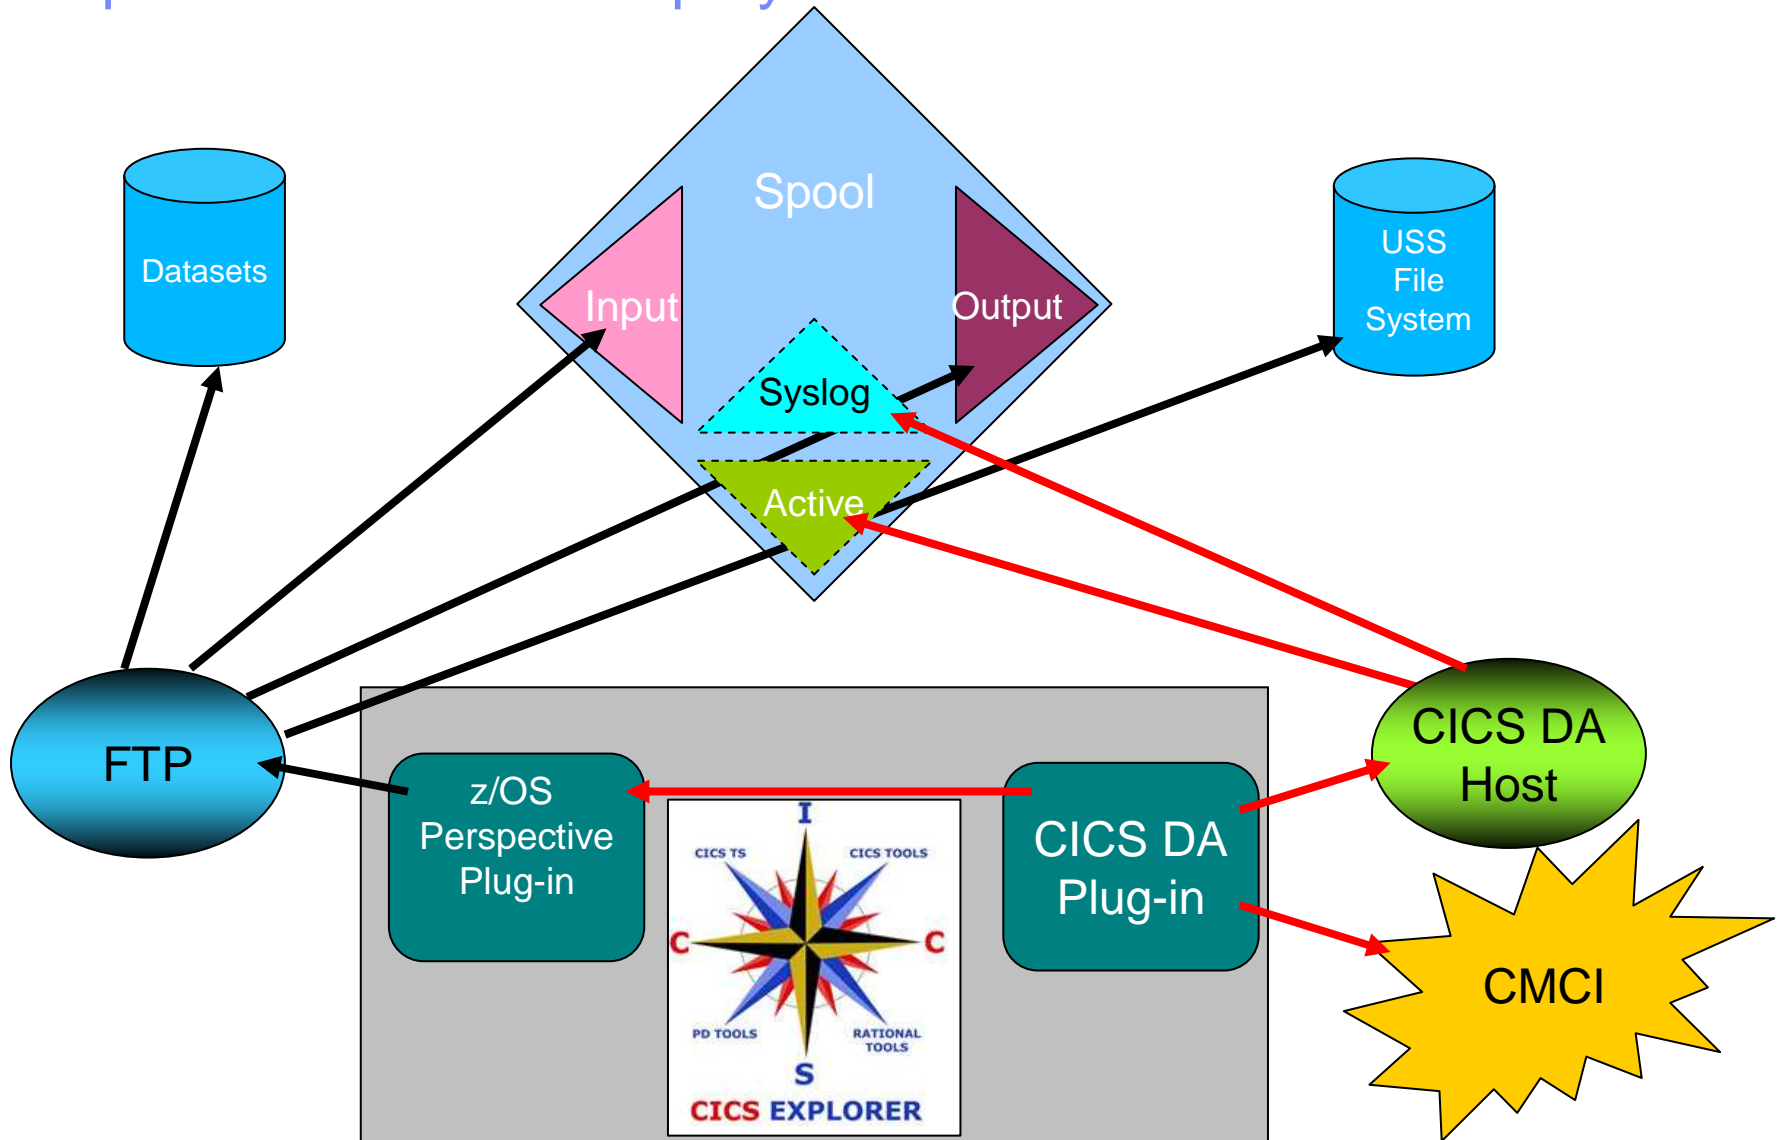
Datasets

Spool

Input

Output

Syslog

Active

USS File System

FTP

z/OS Perspective Plug-in

I

CICS TS

CICS TOOLS

C

C

PD TOOLS

RATIONAL TOOLS

S

CICS EXPLORER

CICS DA Plug-in

CICS DA Host

CMCI